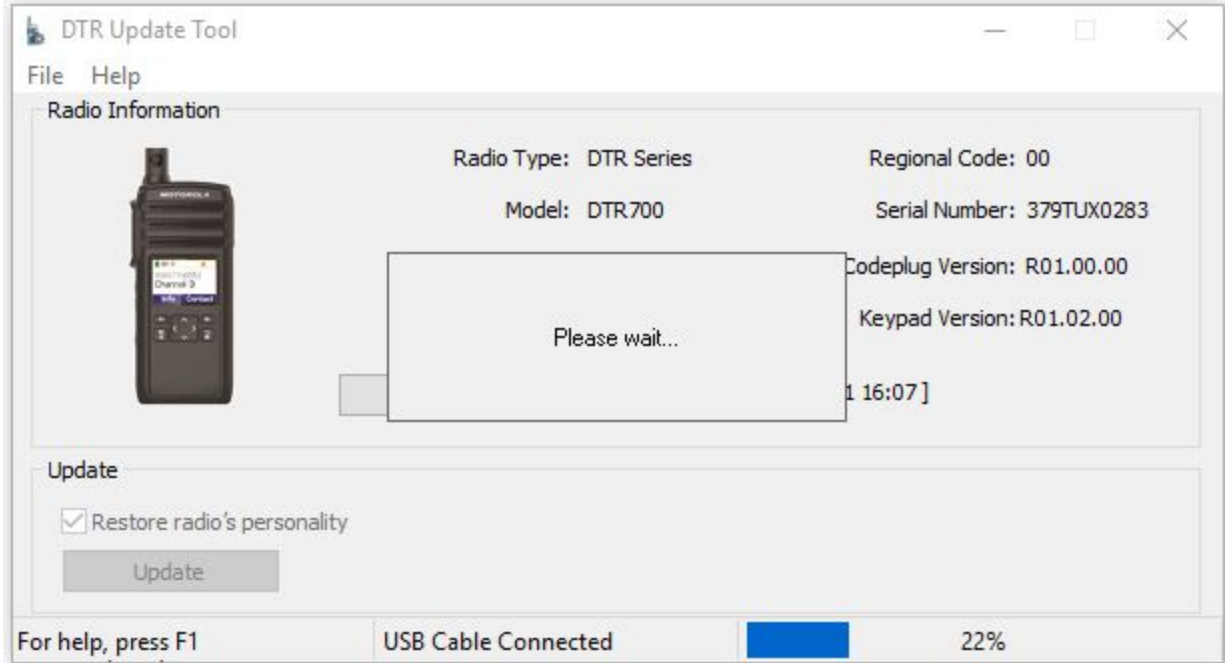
DTR Update Tool

File Help

Radio Information

MOTOROLA

Channel 3

Info Contact

Radio Type: DTR Series

Model: DTR700

Regional Code: 00

Serial Number: 379TUX0283

Codeplug Version: R01.00.00

Keypad Version: R01.02.00

Please wait...

1 16:07 ]

Update

Restore radio's personality

Update

For help, press F1

USB Cable Connected

22%